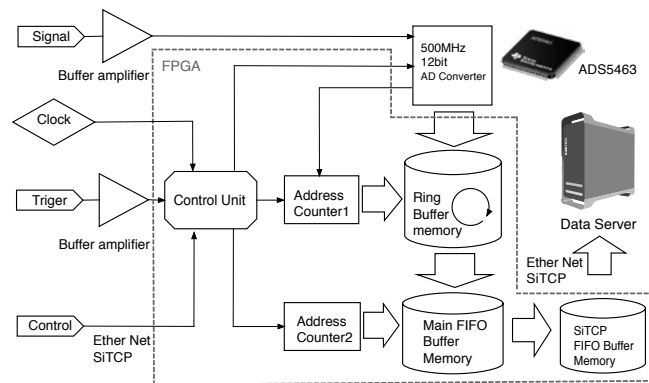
Signal

Buffer amplifier

FPGA

500MHz
12bit
AD Converter

ADS5463

Clock

Triger

Buffer amplifier

Control Unit

Address Counter1

Ring Buffer memory

Data Server

Ether Net
SiTCP

Control

Ether Net
SiTCP

Address Counter2

Main FIFO Buffer Memory

SiTCP FIFO Buffer Memory